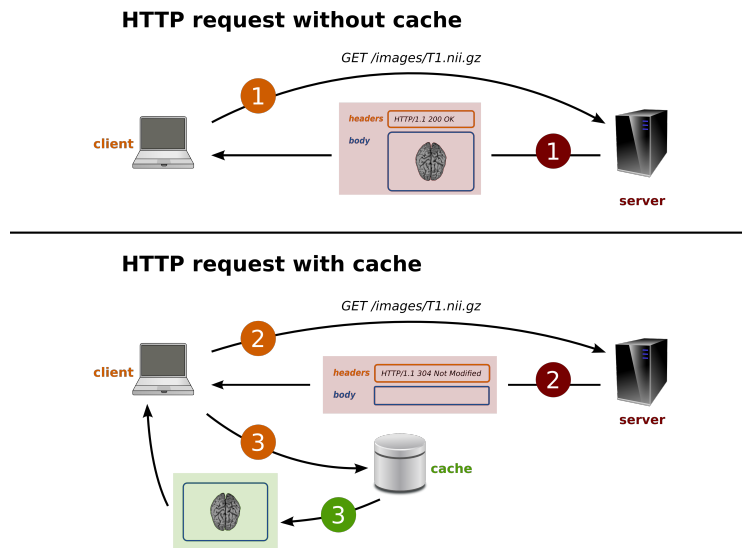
HTTP request without cache

GET /images/T1.nii.gz

1

client

headers HTTP/1.1 200 OK

body

1

server

HTTP request with cache

GET /images/T1.nii.gz

2

client

headers HTTP/1.1 304 Not Modified

body

2

server

3

cache

3